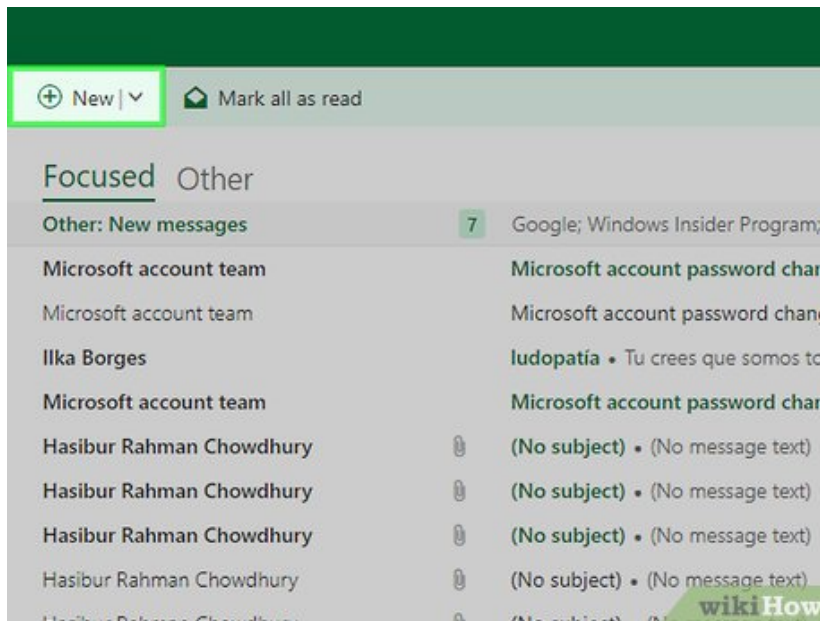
New | Mark all as read

Focused Other

| | | |
|---|---|---|
| Other: New messages | 7 | Google; Windows Insider Program; |
| Microsoft account team | | Microsoft account password char |
| Microsoft account team | | Microsoft account password chang |
| Ilka Borges | | ludopatía • Tu crees que somos to |
| Microsoft account team | | Microsoft account password char |
| Hasibur Rahman Chowdhury | | (No subject) • (No message text) |
| Hasibur Rahman Chowdhury | | (No subject) • (No message text) |
| Hasibur Rahman Chowdhury | | (No subject) • (No message text) |
| Hasibur Rahman Chowdhury | | (No subject) • (No message text) |
| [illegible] | | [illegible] |

wikiHow